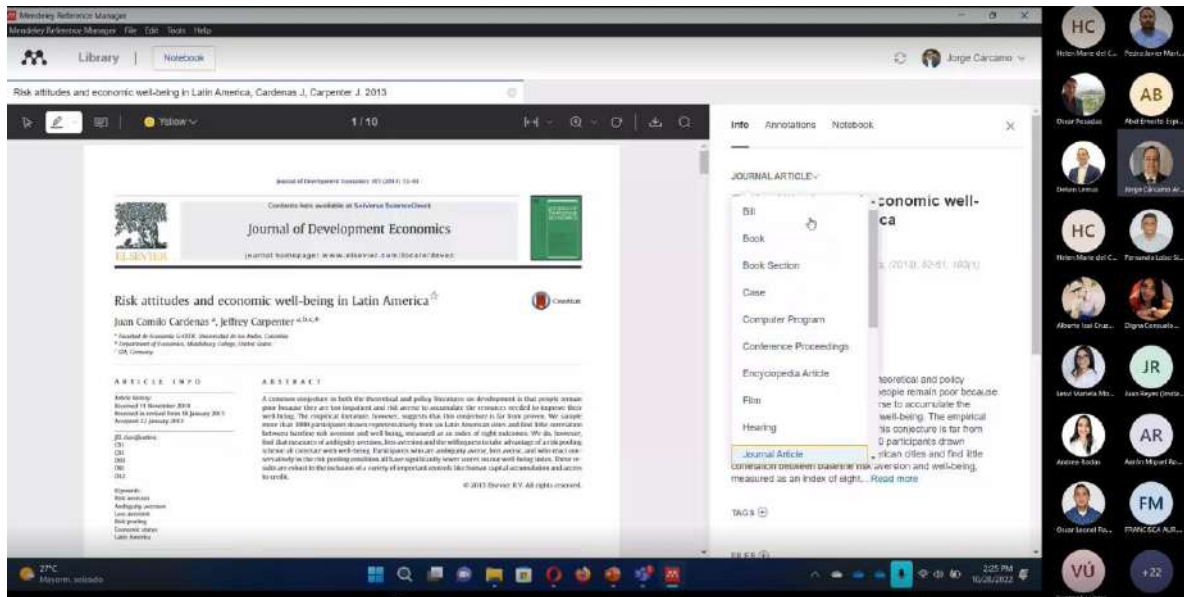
Mendeley Reference Manager
Mendeley Reference Manager File Edit Tools Help
Library | Notebook
Jorge Carcamo
Risk attitudes and economic well-being in Latin America, Cardenas J, Carpenter J. 2013
Yellow
1 / 10
Journal of Development Economics
Contents lists available at SciVerse ScienceDirect
Journal of Development Economics
journal homepage: www.elsevier.com/locate/devec
ELSEVIER
Risk attitudes and economic well-being in Latin America
Juan Camilo Cardenas, Jeffrey Carpenter
ARTICLE INFO
ABSTRACT
© 2013 Elsevier B.V. All rights reserved.
Info Annotations Notebook
JOURNAL ARTICLE
Bill
Book
Book Section
Case
Computer Program
Conference Proceedings
Encyclopedia Article
Film
Hearing
Journal Article
economic well-
ca
(2013) 52-61, 100(1)
heoretical and policy
people remain poor because
se to accumulate the
well-being. The empirical
his conjecture is far from
0 participants drawn
rican cities and find little
correlation between baseline risk aversion and well-being, measured as an index of eight... Read more
TAGS
27°C
Mayorm. soleado
2:25 PM
10/28/2022
HC
AB
HC
JR
AR
FM
VÚ
+22
Helen Marie del C...
Pedro Javier Mart...
Oscar Posadas
Abel Ernesto Espi...
Jorge Carcamo Ar...
Fernando Lobo S...
Alberto Isai Cruz...
Digna Consuelo...
Juan Reyes Orella...
Andrea Rodas
Aarón Miguel Ro...
Oscar Leonel Ra...
FRANCISCA AUR...